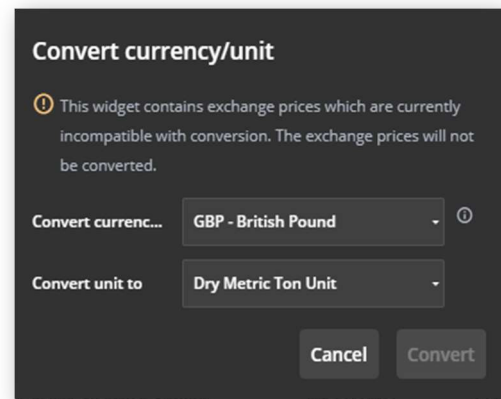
Convert currency/unit

This widget contains exchange prices which are currently incompatible with conversion. The exchange prices will not be converted.

Convert currenc...

GBP - British Pound

Convert unit to

Dry Metric Ton Unit

Cancel

Convert